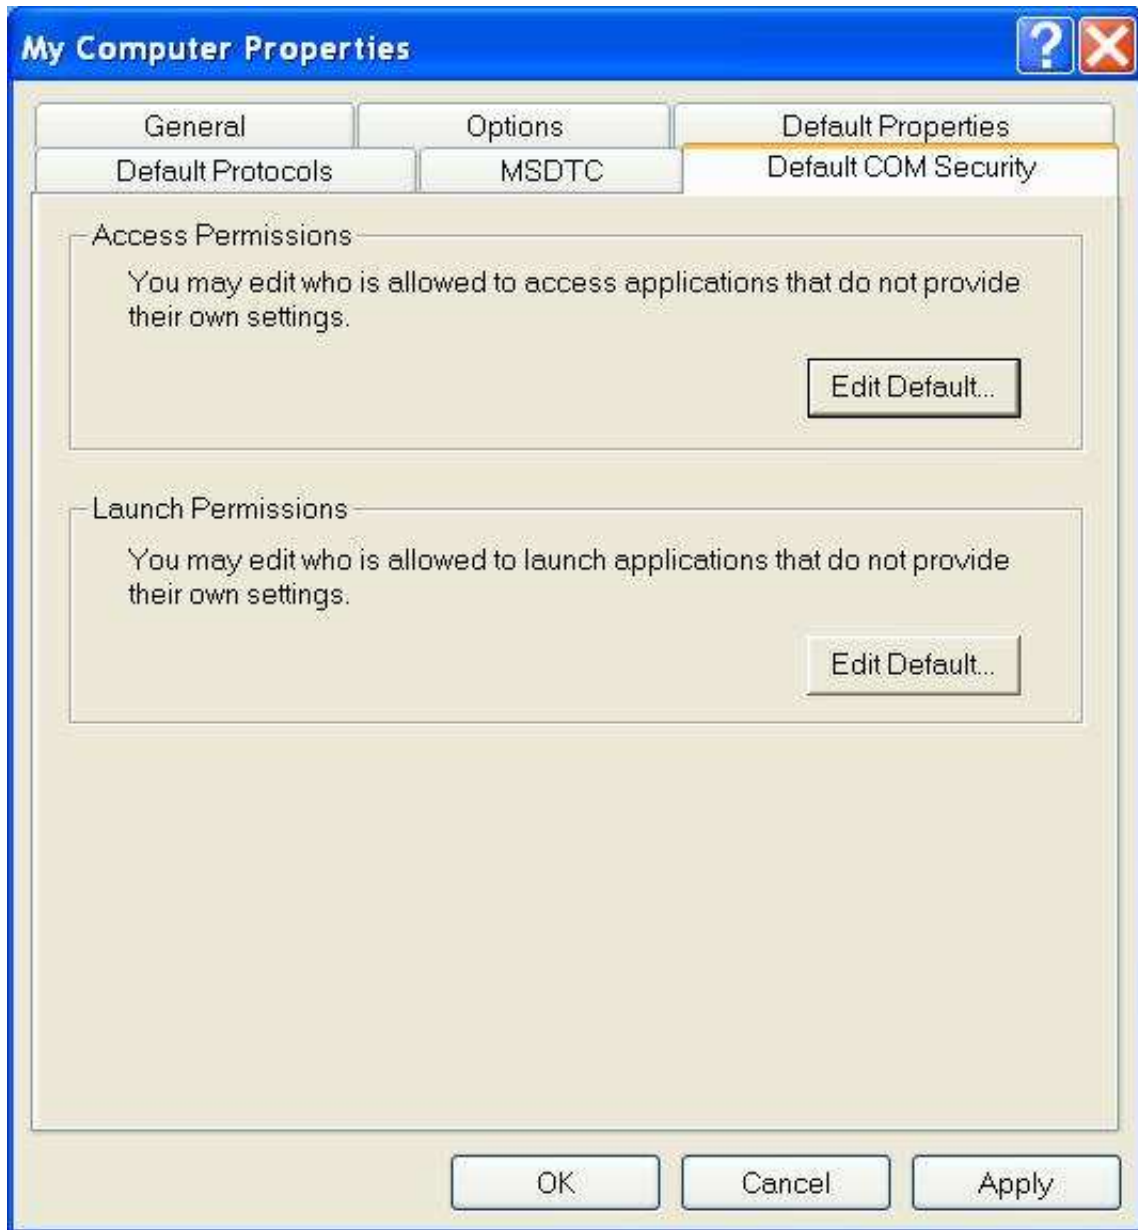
My Computer Properties

General
Options
Default Properties
Default Protocols
MSDTC
Default COM Security

Access Permissions
You may edit who is allowed to access applications that do not provide their own settings.
Edit Default...

Launch Permissions
You may edit who is allowed to launch applications that do not provide their own settings.
Edit Default...

OK
Cancel
Apply